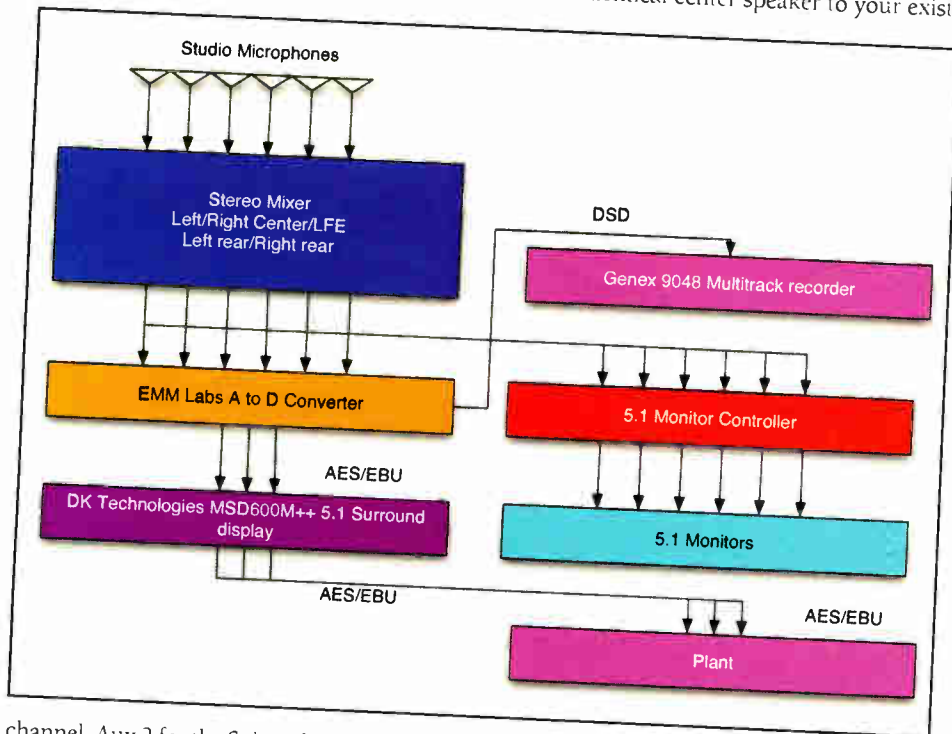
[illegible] center speaker to your exist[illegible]

Studio Microphones

Stereo Mixer
Left/Right Center/LFE
Left rear/Right rear

DSD

Genex 9048 Multitrack recorder

EMM Labs A to D Converter

5.1 Monitor Controller

AES/EBU

DK Technologies MSD600M++ 5.1 Surround display

5.1 Monitors

AES/EBU

AES/EBU

Plant

channel. Aux 2 for the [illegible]